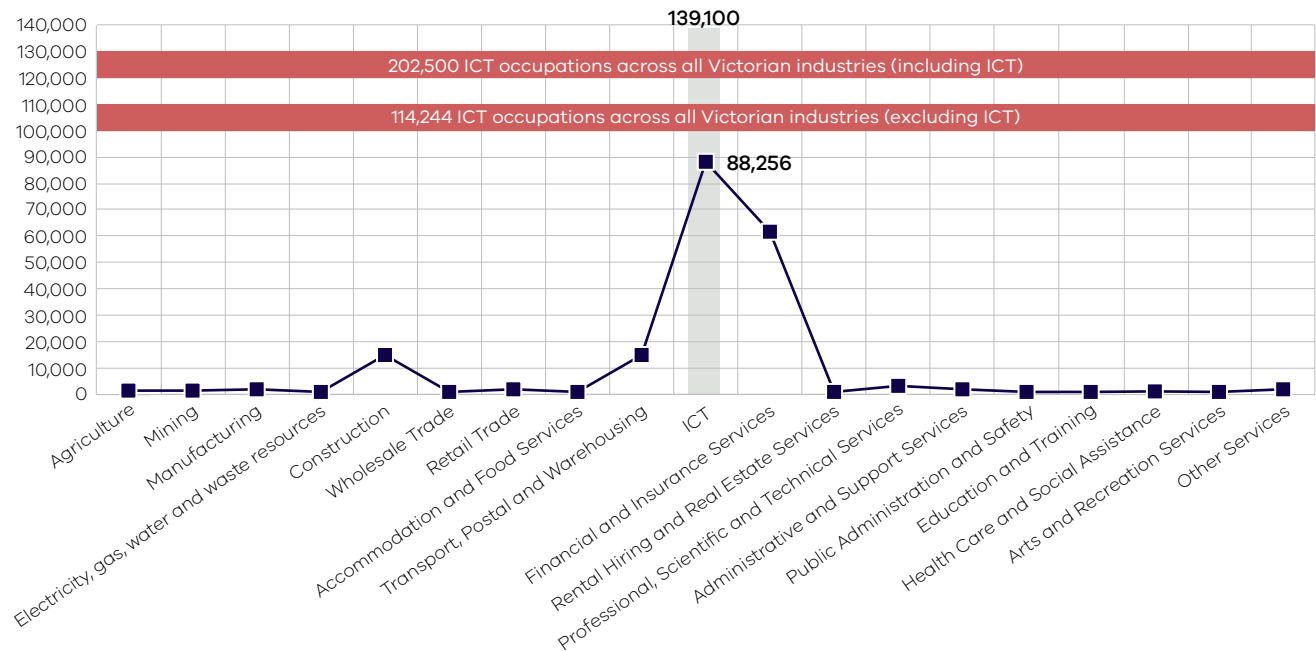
139,100

140,000
130,000
120,000
110,000
100,000
90,000
80,000
70,000
60,000
50,000
40,000
30,000
20,000
10,000
0

202,500 ICT occupations across all Victorian industries (including ICT)

114,244 ICT occupations across all Victorian industries (excluding ICT)

88,256

Agriculture
Mining
Manufacturing
Electricity, gas, water and waste resources
Construction
Wholesale Trade
Retail Trade
Accommodation and Food Services
Transport, Postal and Warehousing
ICT
Financial and Insurance Services
Rental Hiring and Real Estate Services
Professional, Scientific and Technical Services
Administrative and Support Services
Public Administration and Safety
Education and Training
Health Care and Social Assistance
Arts and Recreation Services
Other Services